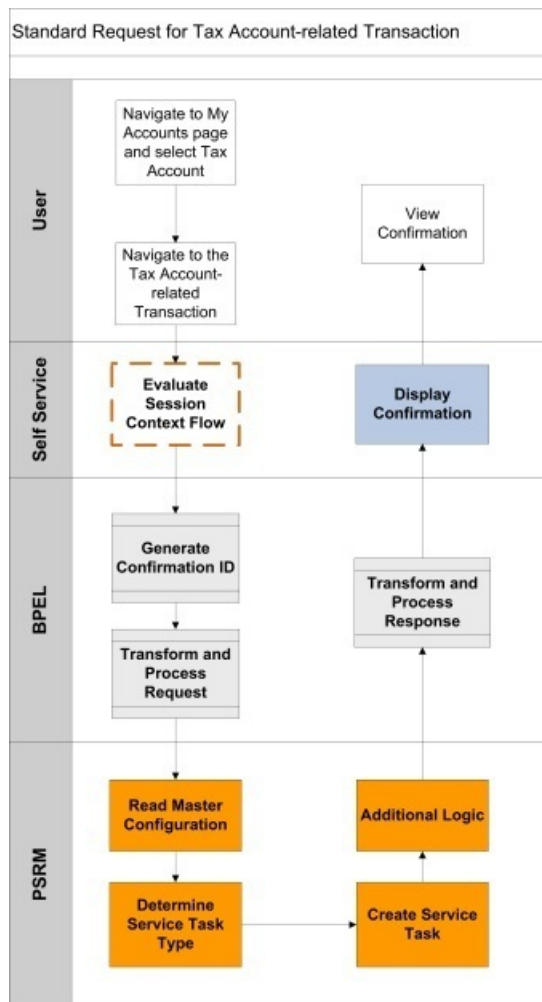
Standard Request for Tax Account-related Transaction

User

Navigate to My Accounts page and select Tax Account

Navigate to the Tax Account-related Transaction

View Confirmation

Self Service

Evaluate Session Context Flow

Display Confirmation

BPEL

Generate Confirmation ID

Transform and Process Request

Transform and Process Response

PSRM

Read Master Configuration

Determine Service Task Type

Create Service Task

Additional Logic